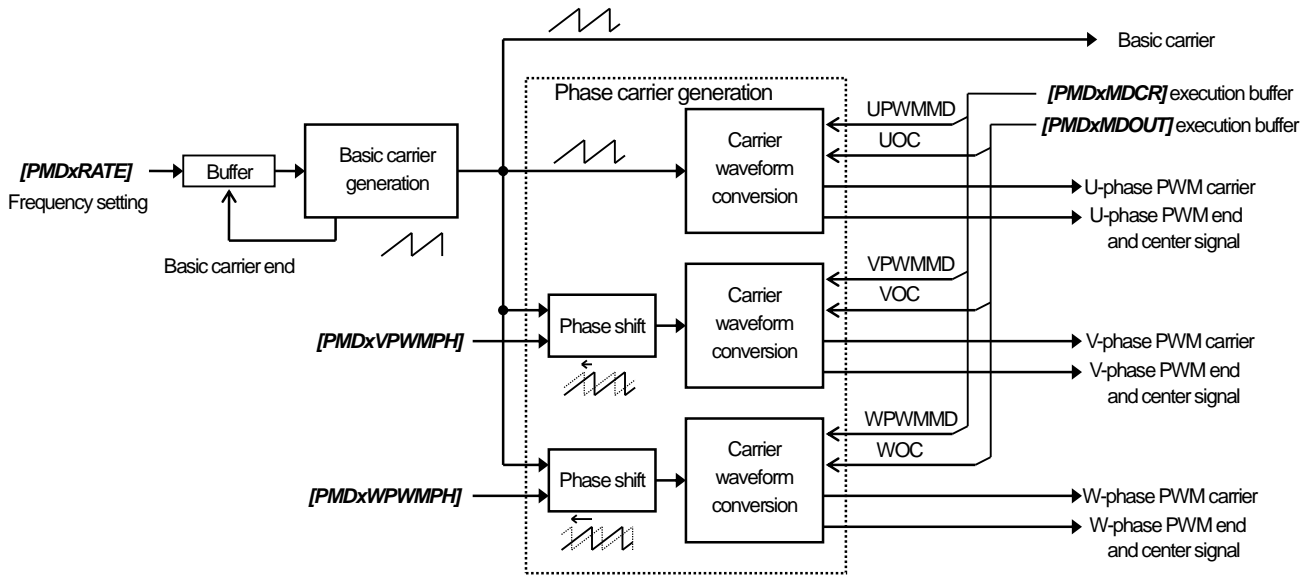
Basic carrier

Phase carrier generation

UPWMMD

[PMDxMDCR] execution buffer

[PMDxMDOUT] execution buffer

UOC

[PMDxRATE]

Frequency setting

Buffer

Basic carrier generation

Carrier waveform conversion

U-phase PWM carrier

U-phase PWM end and center signal

Basic carrier end

VPWMMD

VOC

[PMDxVPWMPH]

Phase shift

Carrier waveform conversion

V-phase PWM carrier

V-phase PWM end and center signal

WPWMMD

WOC

[PMDxWPWMPH]

Phase shift

Carrier waveform conversion

W-phase PWM carrier

W-phase PWM end and center signal